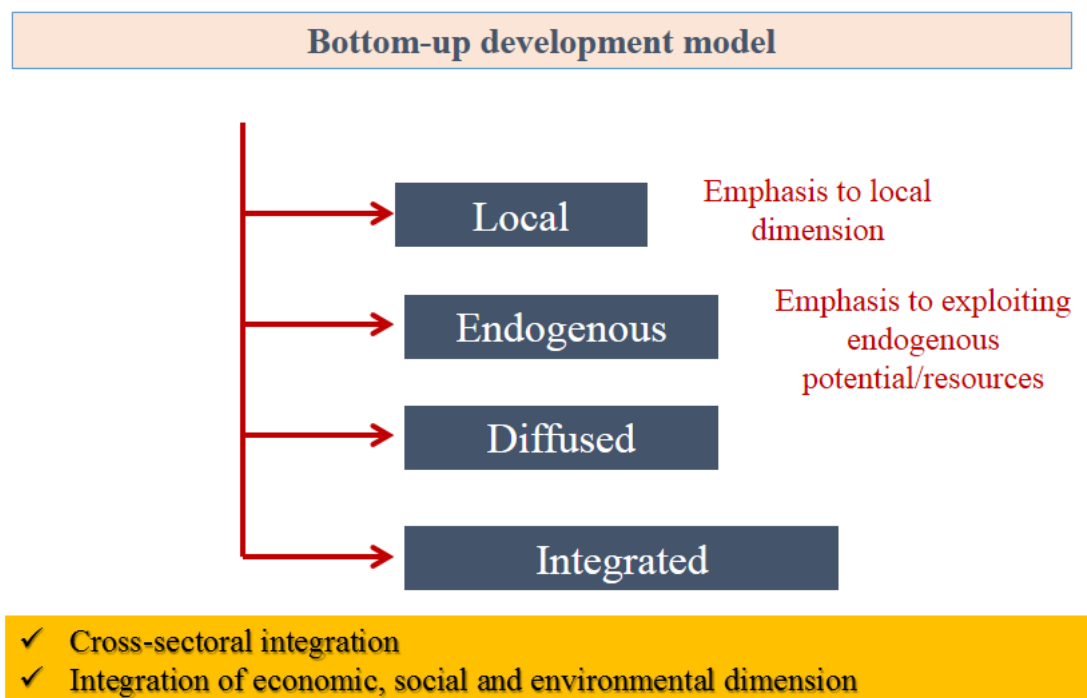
Bottom-up development model

Local

Emphasis to local dimension

Endogenous

Emphasis to exploiting endogenous potential/resources

Diffused

Integrated

✓ Cross-sectoral integration
✓ Integration of economic, social and environmental dimension